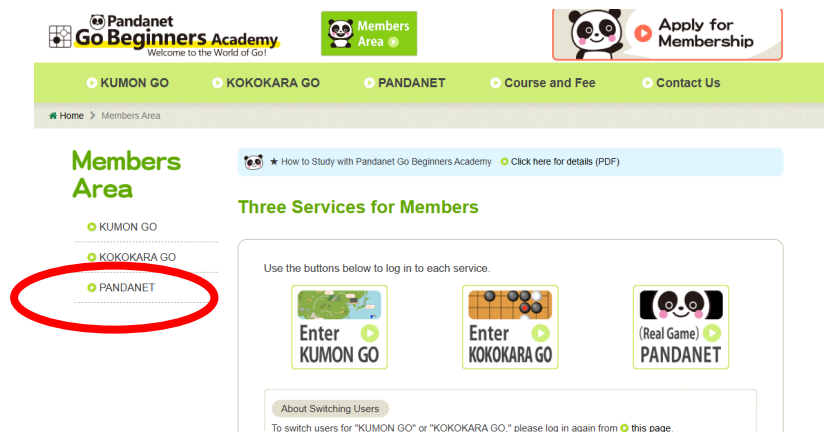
Pandanet Go Beginners Academy
Welcome to the World of Go!

Members Area

Apply for Membership

KUMON GO
KOKOKARA GO
PANDANET
Course and Fee
Contact Us

Home > Members Area

Members Area

KUMON GO
KOKOKARA GO
PANDANET

★ How to Study with Pandanet Go Beginners Academy Click here for details (PDF)

Three Services for Members

Use the buttons below to log in to each service.

Enter KUMON GO

Enter KOKOKARA GO

(Real Game) PANDANET

About Switching Users

To switch users for "KUMON GO" or "KOKOKARA GO," please log in again from this page.